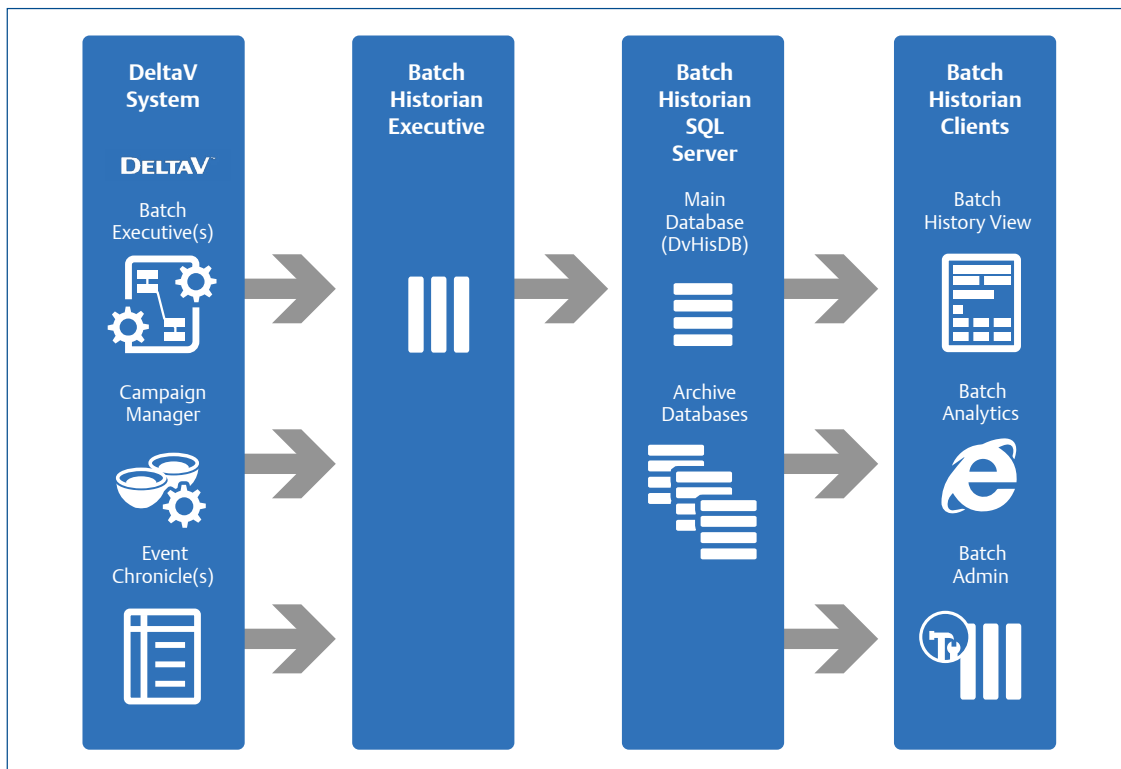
DeltaV System

DELTAV

Batch Executive(s)

Campaign Manager

Event Chronicle(s)

Batch Historian Executive

Batch Historian SQL Server

Main Database (DvHisDB)

Archive Databases

Batch Historian Clients

Batch History View

Batch Analytics

Batch Admin